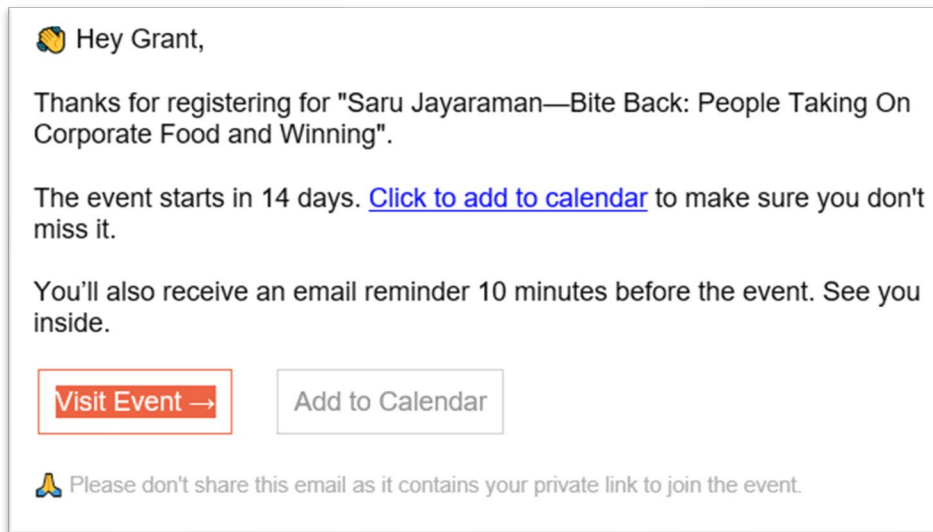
👋 Hey Grant,

Thanks for registering for "Saru Jayaraman—Bite Back: People Taking On Corporate Food and Winning".

The event starts in 14 days. Click to add to calendar to make sure you don't miss it.

You'll also receive an email reminder 10 minutes before the event. See you inside.

Visit Event →

Add to Calendar

🙏 Please don't share this email as it contains your private link to join the event.